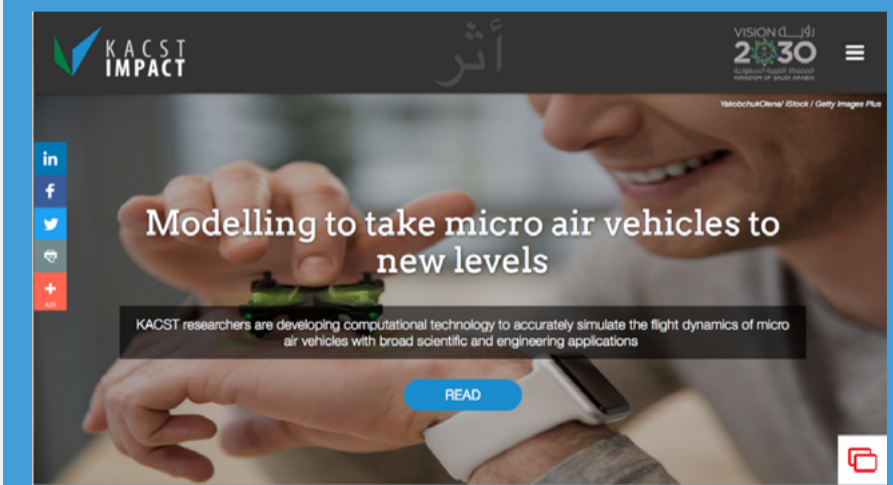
KACST IMPACT

أثر

VISION رؤية 2030 المملكة العربية السعودية KINGDOM OF SAUDI ARABIA

YakobchukOlena/ iStock / Getty Images Plus

in
f

+
420

Modelling to take micro air vehicles to new levels

KACST researchers are developing computational technology to accurately simulate the flight dynamics of micro air vehicles with broad scientific and engineering applications

READ